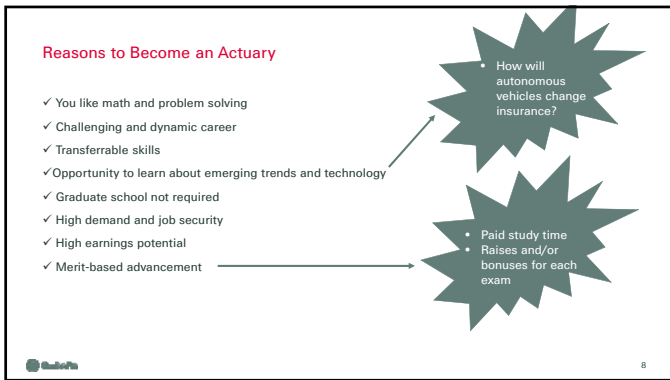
Reasons to Become an Actuary

✓ You like math and problem solving
✓ Challenging and dynamic career
✓ Transferrable skills
✓Opportunity to learn about emerging trends and technology
✓ Graduate school not required
✓ High demand and job security
✓ High earnings potential
✓ Merit-based advancement

• How will autonomous vehicles change insurance?

• Paid study time
• Raises and/or bonuses for each exam

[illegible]

8